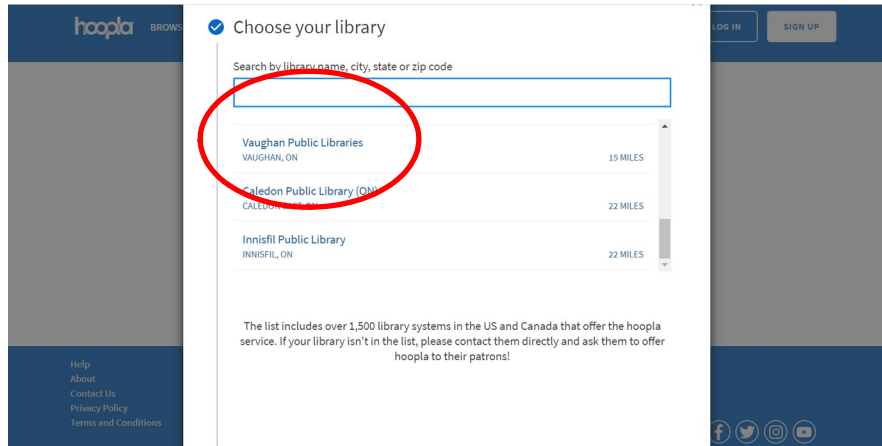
hoopla BROWS

LOG IN

SIGN UP

Choose your library

Search by library name, city, state or zip code

Vaughan Public Libraries
VAUGHAN, ON
15 MILES

Caledon Public Library (ON)
CALEDON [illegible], ON
22 MILES

Innisfil Public Library
INNISFIL, ON
22 MILES

The list includes over 1,500 library systems in the US and Canada that offer the hoopla service. If your library isn't in the list, please contact them directly and ask them to offer hoopla to their patrons!

Help
About
Contact Us
Privacy Policy
Terms and Conditions